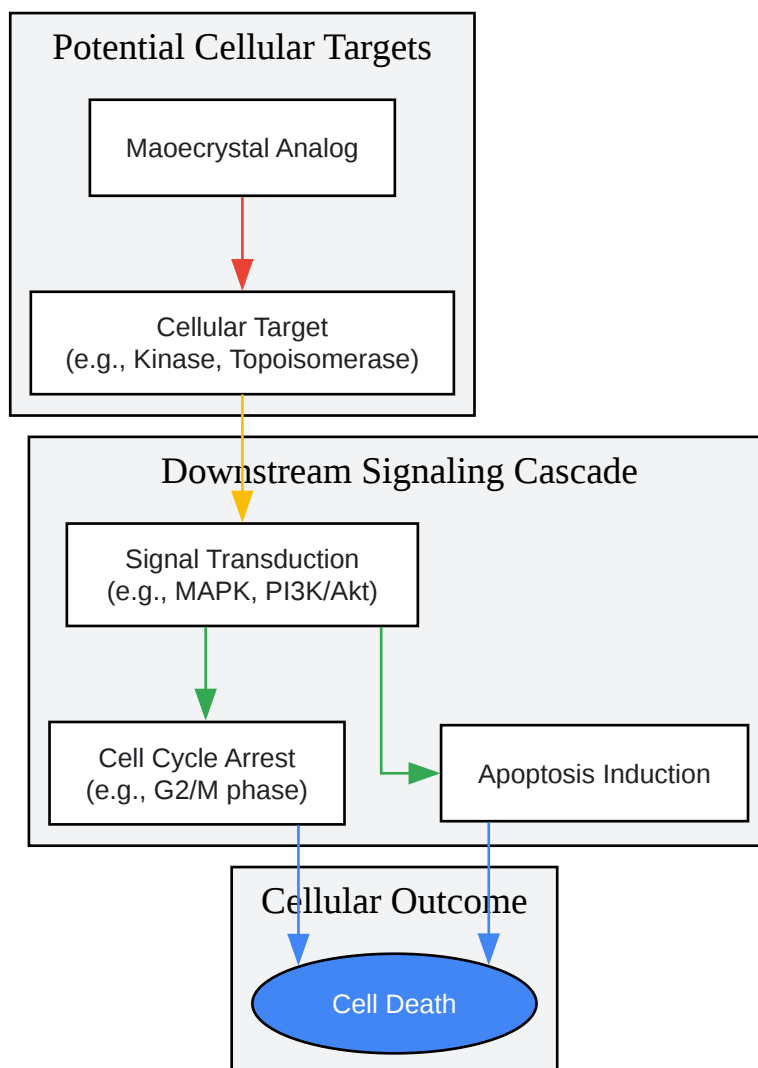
Potential Cellular Targets

Maoecrystal Analog

Cellular Target
(e.g., Kinase, Topoisomerase)

Downstream Signaling Cascade

Signal Transduction
(e.g., MAPK, PI3K/Akt)

Cell Cycle Arrest
(e.g., G2/M phase)

Apoptosis Induction

Cellular Outcome

Cell Death